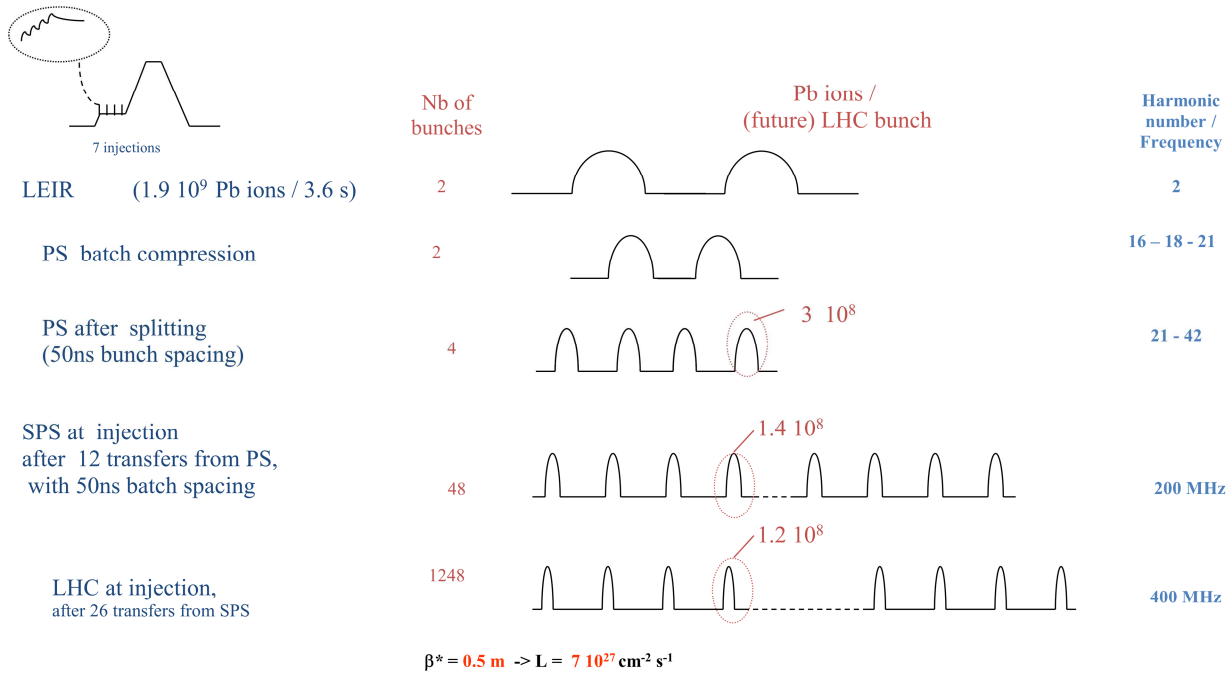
7 injections

Nb of bunches

Pb ions / (future) LHC bunch

Harmonic number / Frequency

LEIR (1.9 $10^9$ Pb ions / 3.6 s)

2

2

PS batch compression

2

16 – 18 - 21

PS after splitting (50ns bunch spacing)

4

3 $10^8$

21 - 42

SPS at injection after 12 transfers from PS, with 50ns batch spacing

48

1.4 $10^8$

200 MHz

LHC at injection, after 26 transfers from SPS

1248

1.2 $10^8$

400 MHz

β* = 0.5 m -> L = 7 $10^{27}$ $cm^{-2}$ $s^{-1}$